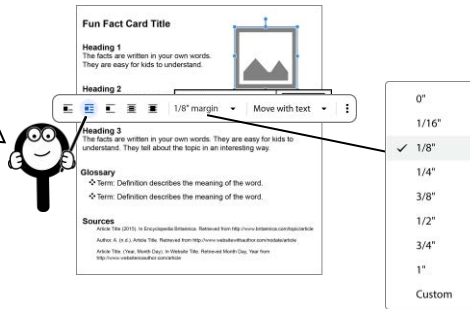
Fun Fact Card Title

Heading 1
The facts are written in your own words. They are easy for kids to understand.

Heading 2

1/8" margin

Move with text

Heading 3
The facts are written in your own words. They are easy for kids to understand. They tell about the topic in an interesting way.

Glossary
❖ Term: Definition describes the meaning of the word.
❖ Term: Definition describes the meaning of the word.

Sources
Article Title (2015). In Encyclopedia Britannica. Retrieved from http://www.britannica.com/topic/article
Author, A. (n.d.). Article Title. Retrieved from http://www.websitewithauthor.com/notdate/article
Article Title. (Year, Month Day). In Website Title. Retrieved Month Day, Year from http://www.websitenoauthor.com/article

0"
1/16"
✓ 1/8"
1/4"
3/8"
1/2"
3/4"
1"
Custom